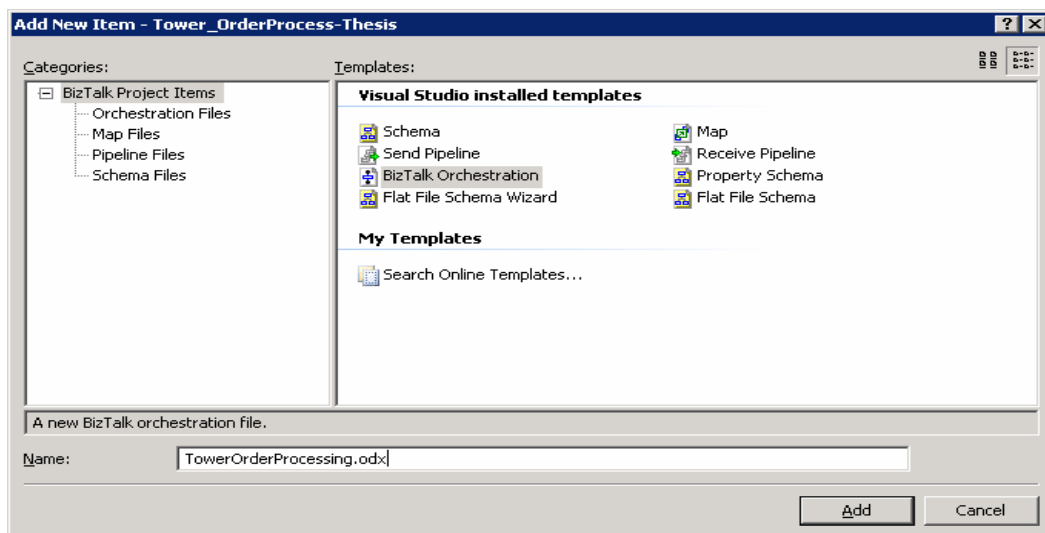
Add New Item - Tower_OrderProcess-Thesis

?

Categories:

BizTalk Project Items
Orchestration Files
Map Files
Pipeline Files
Schema Files

Templates:

Visual Studio installed templates

Schema
Map
Send Pipeline
Receive Pipeline
BizTalk Orchestration
Property Schema
Flat File Schema Wizard
Flat File Schema

My Templates

Search Online Templates...

A new BizTalk orchestration file.

Name: TowerOrderProcessing.odx

Add
Cancel